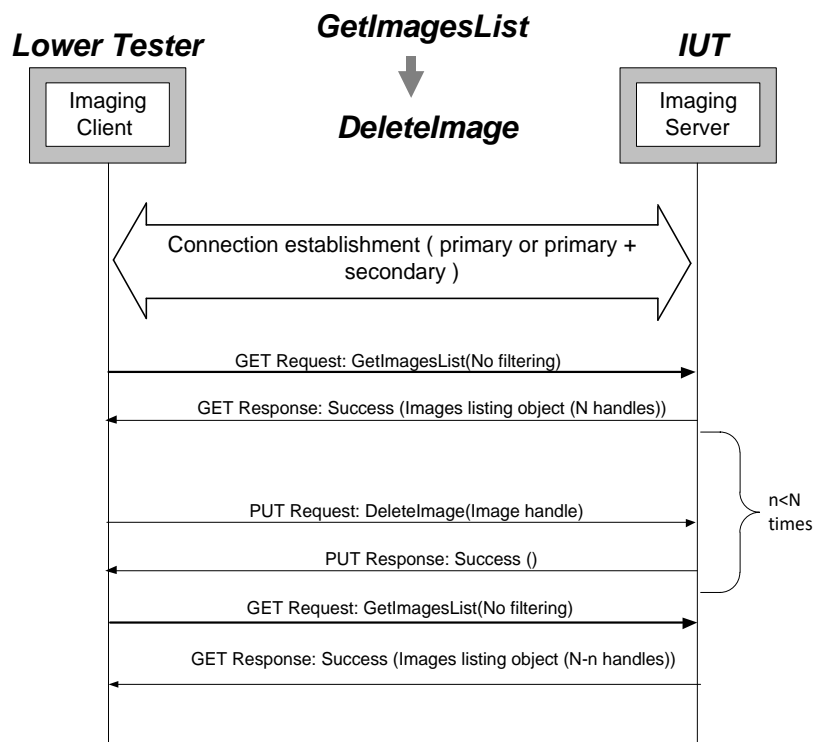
GetImagesList

DeleteImage

Lower Tester

IUT

Imaging Client

Imaging Server

Connection establishment ( primary or primary + secondary )

GET Request: GetImagesList(No filtering)

GET Response: Success (Images listing object (N handles))

PUT Request: DeleteImage(Image handle)

PUT Response: Success ()

n<N times

GET Request: GetImagesList(No filtering)

GET Response: Success (Images listing object (N-n handles))